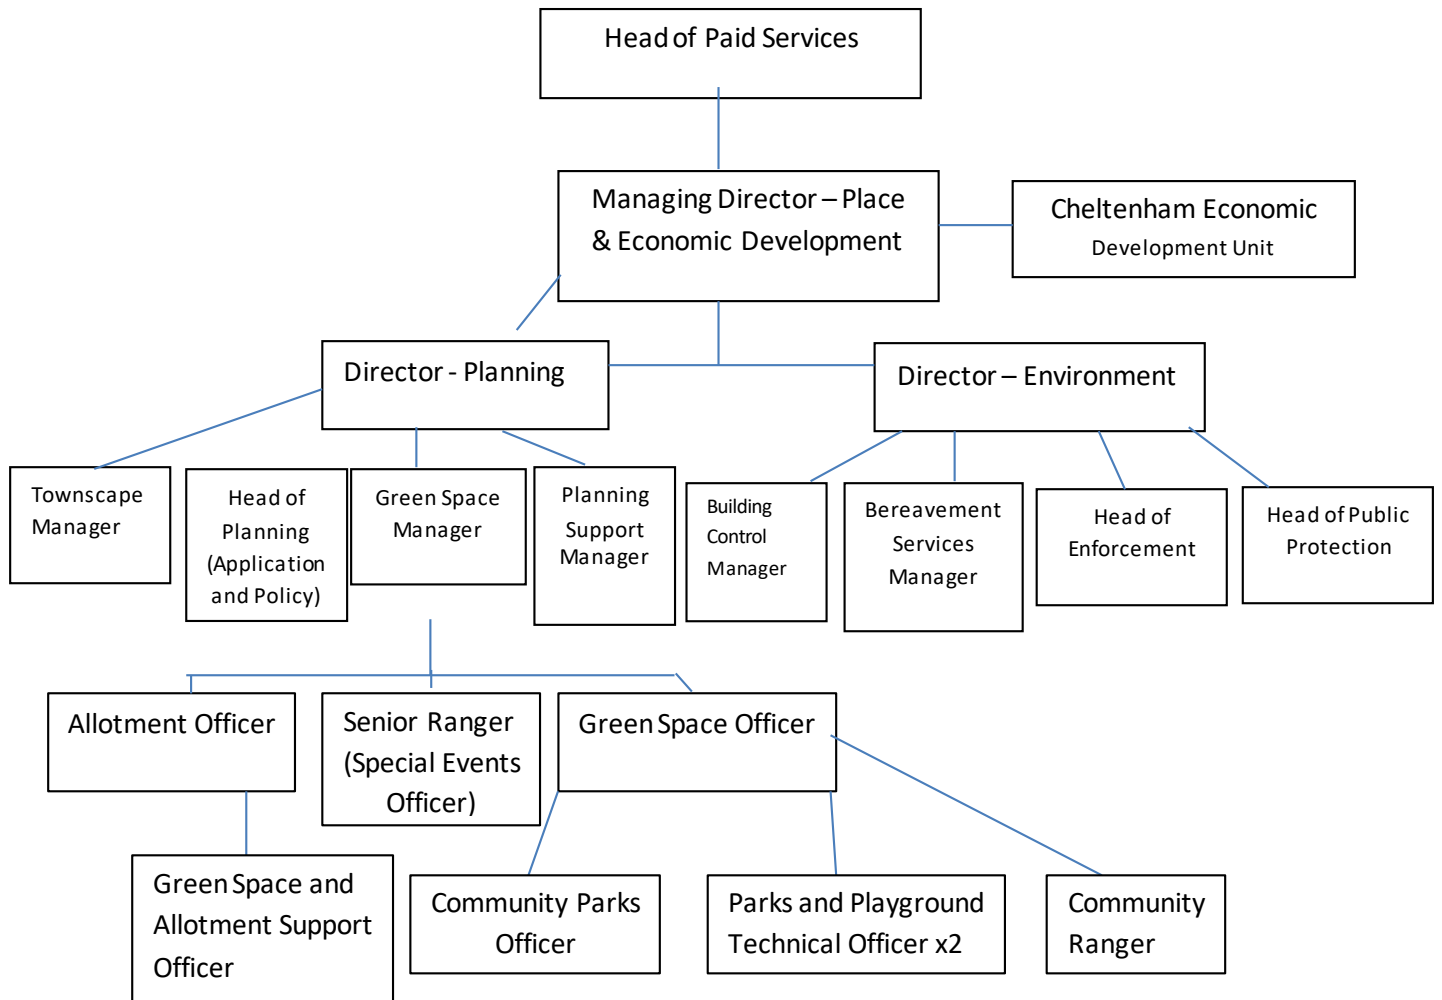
Head of Paid Services

Managing Director – Place & Economic Development

Cheltenham Economic Development Unit

Director - Planning

Director – Environment

Townscape Manager

Head of Planning (Application and Policy)

Green Space Manager

Planning Support Manager

Building Control Manager

Bereavement Services Manager

Head of Enforcement

Head of Public Protection

Allotment Officer

Senior Ranger (Special Events Officer)

Green Space Officer

Green Space and Allotment Support Officer

Community Parks Officer

Parks and Playground Technical Officer x2

Community Ranger